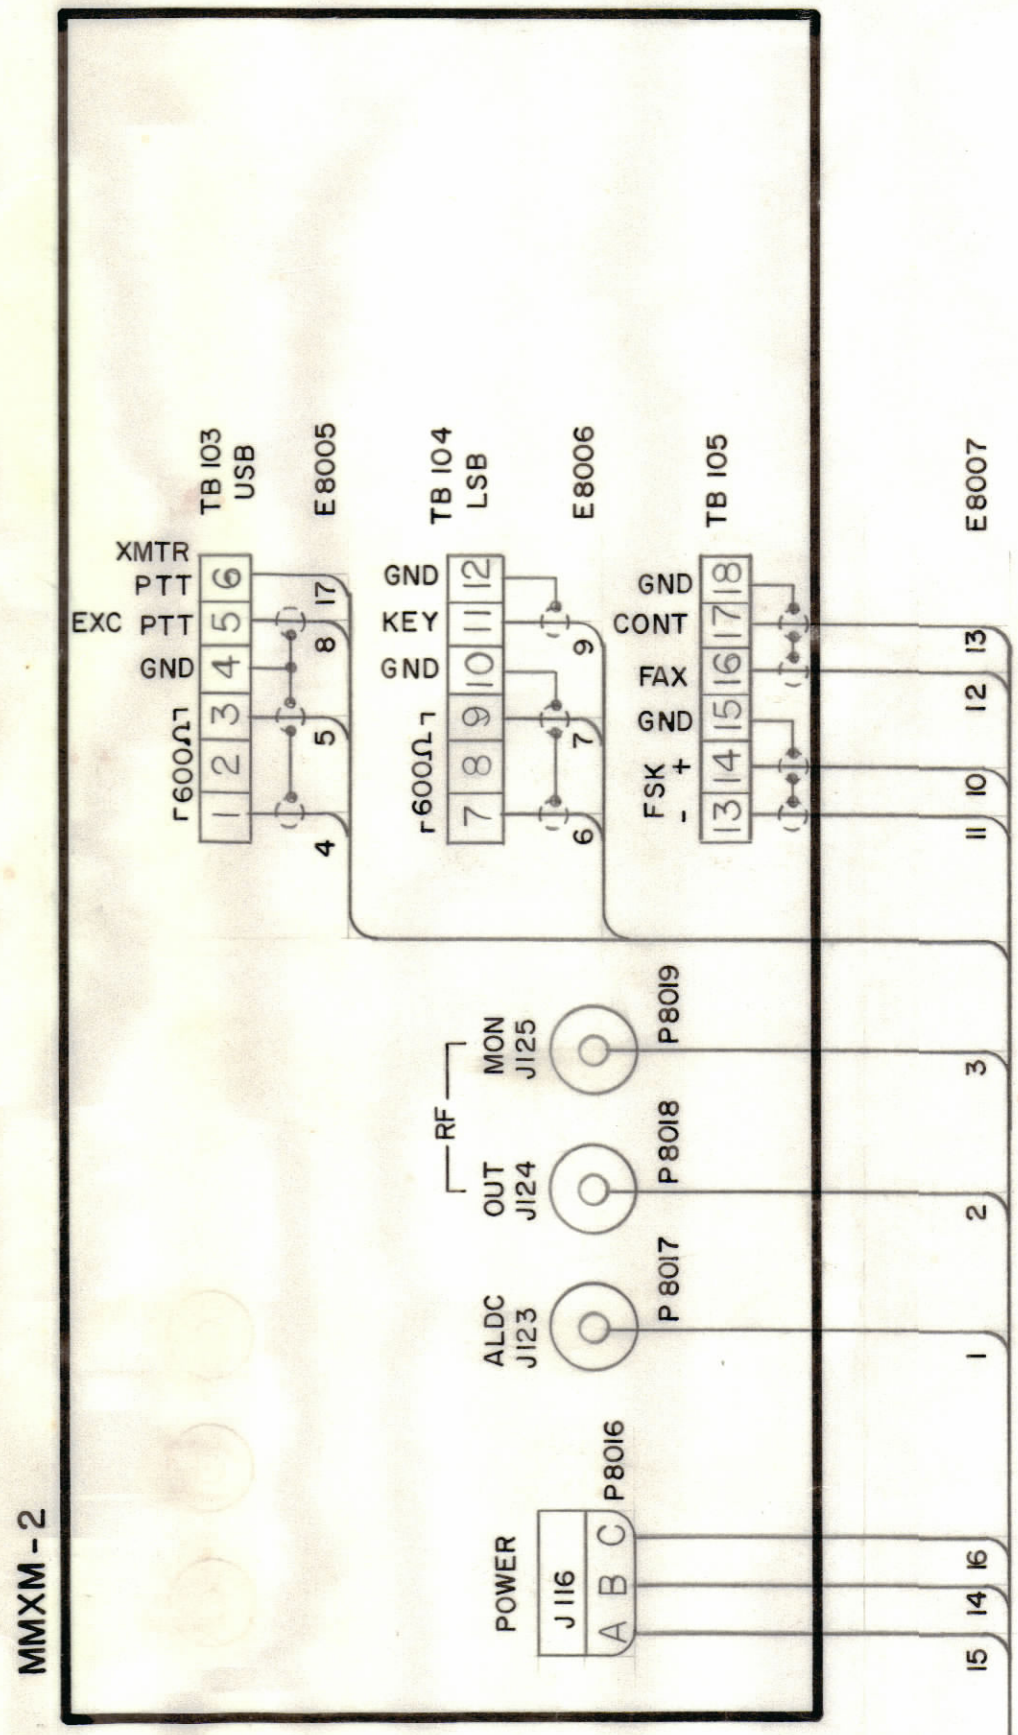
MMXM-2

TB 103
USB

E8005

XMTR
PTT 6
EXC PTT 5
GND 4
3
2
1
600Ω

17
8
5
4

TB 104
LSB

E8006

GND 12
KEY 11
GND 10
9
8
7
600Ω

9
7
6

TB 105

E8007

GND 18
CONT 17
FAX 16
GND 15
FSK + 14
− 13

13
12
10
11

RF
MON
J125
P8019
OUT
J124
P8018
ALDC
J123
P 8017

3
2
1

POWER
J116
A B C
P8016

16
14
15